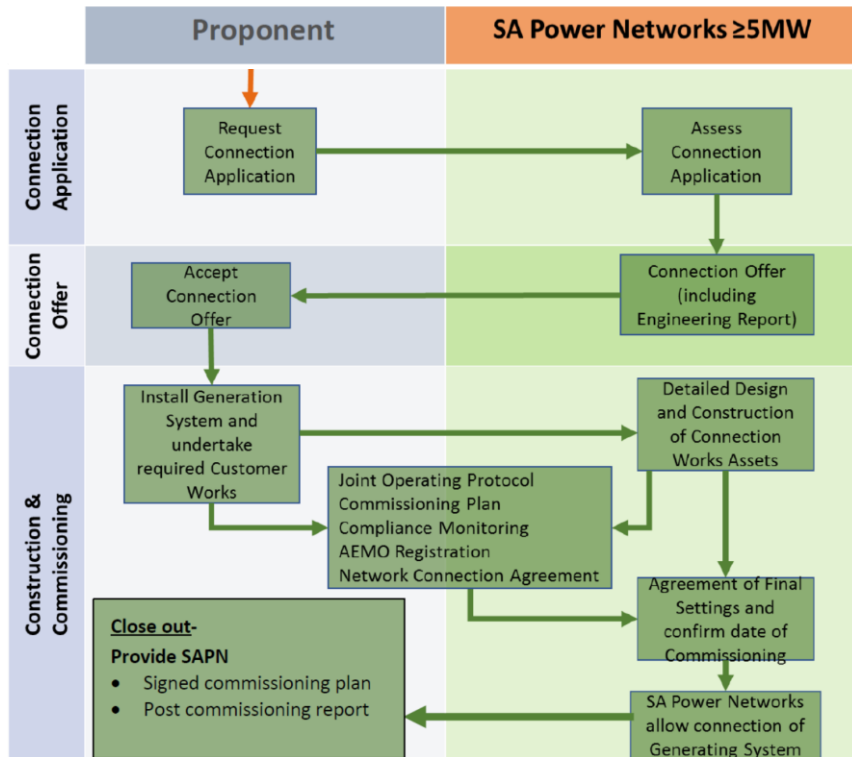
Proponent

SA Power Networks ≥5MW

Connection Application

Request Connection Application

Assess Connection Application

Connection Offer

Accept Connection Offer

Connection Offer (including Engineering Report)

Construction & Commissioning

Install Generation System and undertake required Customer Works

Detailed Design and Construction of Connection Works Assets

Joint Operating Protocol
Commissioning Plan
Compliance Monitoring
AEMO Registration
Network Connection Agreement

Agreement of Final Settings and confirm date of Commissioning

Close out-
Provide SAPN
• Signed commissioning plan
• Post commissioning report

SA Power Networks allow connection of Generating System